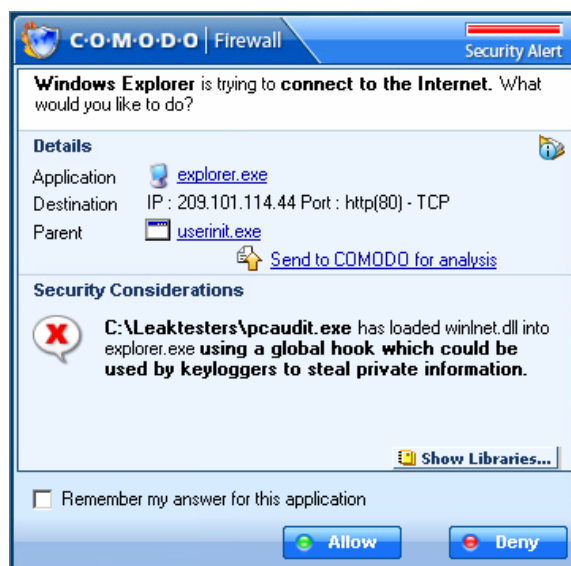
C·O·M·O·D·O | Firewall

Security Alert

**Windows Explorer** is trying to **connect to the Internet.** What would you like to do?

**Details**

Application explorer.exe

Destination IP : 209.101.114.44 Port : http(80) - TCP

Parent userinit.exe

Send to COMODO for analysis

**Security Considerations**

**C:\Leaktesters\pcaudit.exe** has loaded wininet.dll into explorer.exe **using a global hook which could be used by keyloggers to steal private information.**

Show Libraries...

Remember my answer for this application

Allow

Deny